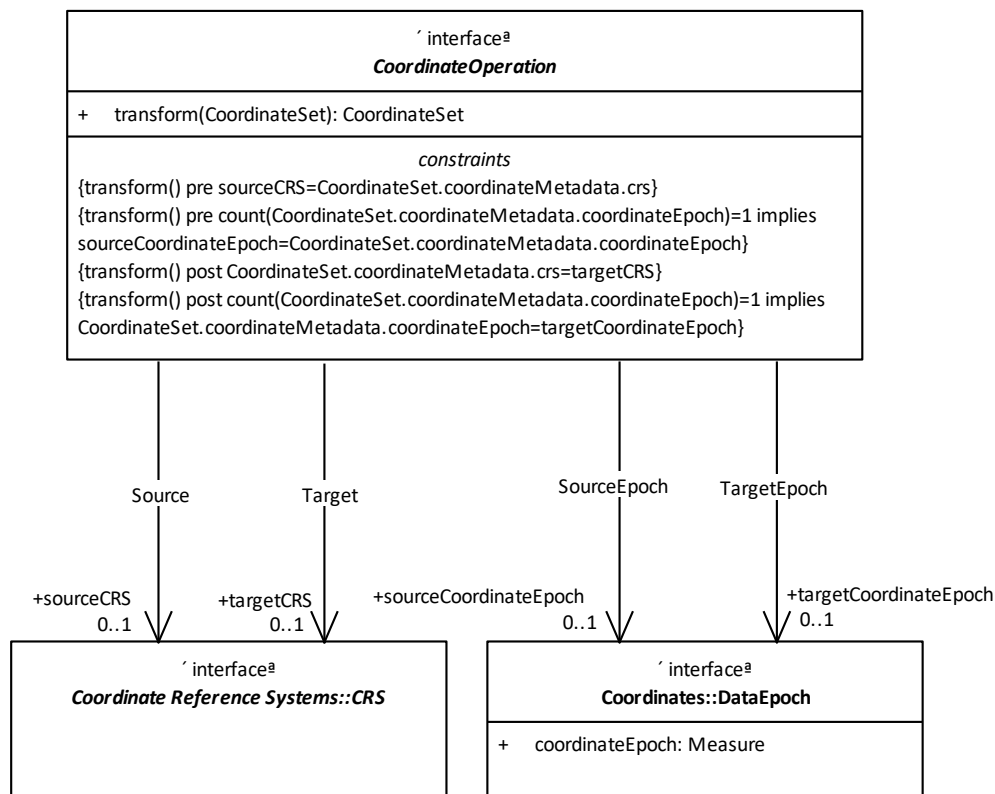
´ interfaceª
*CoordinateOperation*

+ transform(CoordinateSet): CoordinateSet

*constraints*
{transform() pre sourceCRS=CoordinateSet.coordinateMetadata.crs}
{transform() pre count(CoordinateSet.coordinateMetadata.coordinateEpoch)=1 implies sourceCoordinateEpoch=CoordinateSet.coordinateMetadata.coordinateEpoch}
{transform() post CoordinateSet.coordinateMetadata.crs=targetCRS}
{transform() post count(CoordinateSet.coordinateMetadata.coordinateEpoch)=1 implies CoordinateSet.coordinateMetadata.coordinateEpoch=targetCoordinateEpoch}

Source

Target

SourceEpoch

TargetEpoch

+sourceCRS
0..1

+targetCRS
0..1

+sourceCoordinateEpoch
0..1

+targetCoordinateEpoch
0..1

´ interfaceª
*Coordinate Reference Systems::CRS*

´ interfaceª
**Coordinates::DataEpoch**

+ coordinateEpoch: Measure